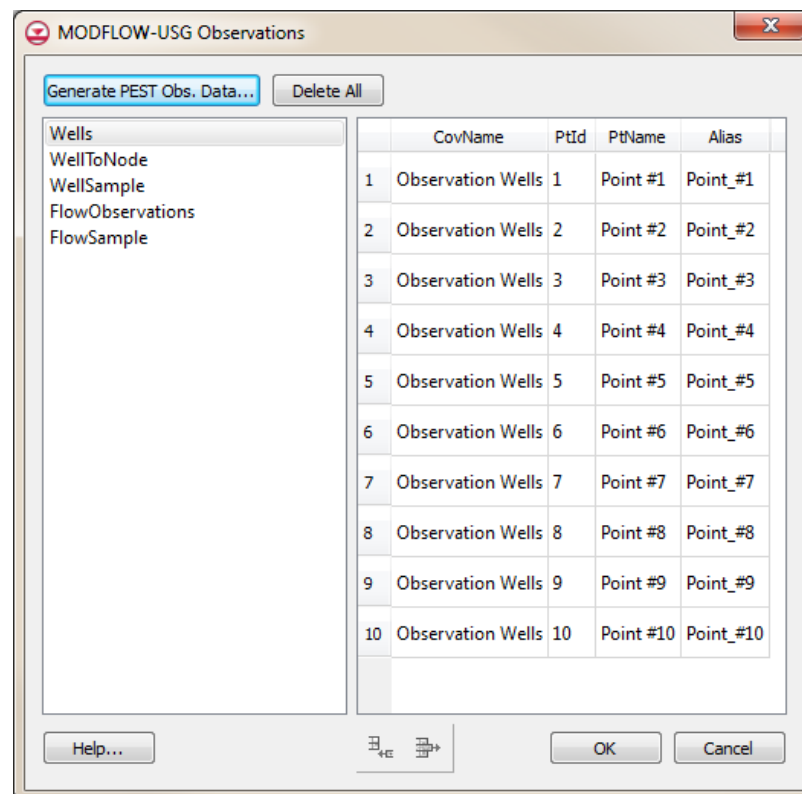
MODFLOW-USG Observations

Generate PEST Obs. Data... Delete All

Wells
WellToNode
WellSample
FlowObservations
FlowSample

| | CovName | PtId | PtName | Alias |
|---|---|---|---|---|
| 1 | Observation Wells | 1 | Point #1 | Point_#1 |
| 2 | Observation Wells | 2 | Point #2 | Point_#2 |
| 3 | Observation Wells | 3 | Point #3 | Point_#3 |
| 4 | Observation Wells | 4 | Point #4 | Point_#4 |
| 5 | Observation Wells | 5 | Point #5 | Point_#5 |
| 6 | Observation Wells | 6 | Point #6 | Point_#6 |
| 7 | Observation Wells | 7 | Point #7 | Point_#7 |
| 8 | Observation Wells | 8 | Point #8 | Point_#8 |
| 9 | Observation Wells | 9 | Point #9 | Point_#9 |
| 10 | Observation Wells | 10 | Point #10 | Point_#10 |

Help... OK Cancel